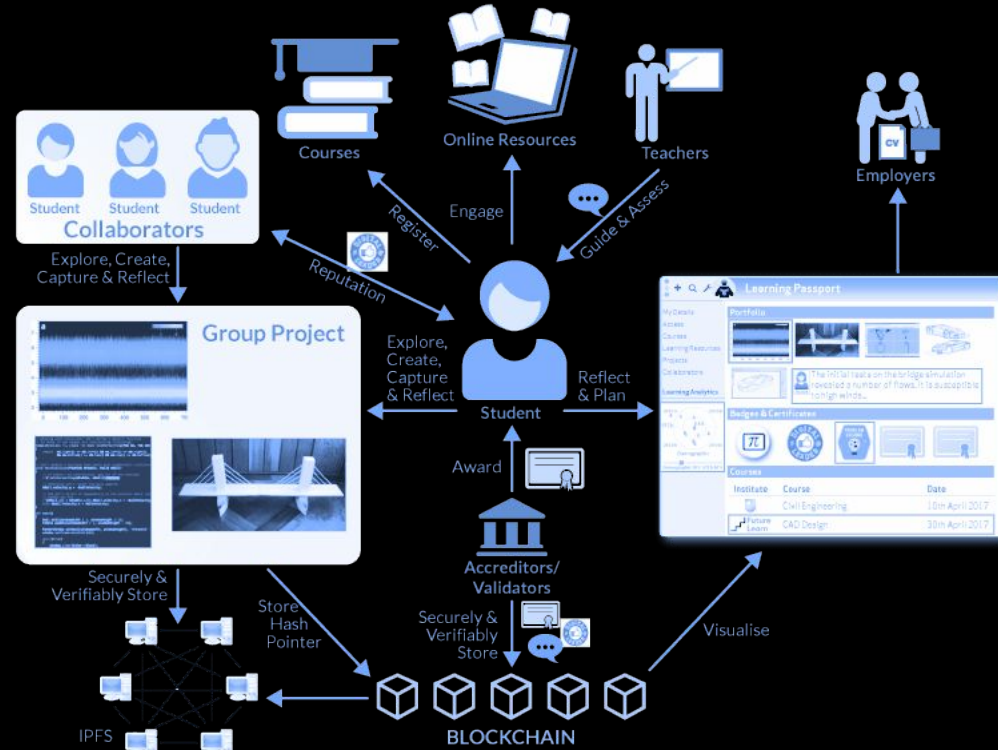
Courses

Online Resources

Teachers

Employers

CV

Student Student Student
Collaborators

Register

Engage

Guide & Assess

Reputation

Explore, Create, Capture & Reflect

Group Project

Explore, Create, Capture & Reflect

Student

Reflect & Plan

Learning Passport

My Details
Assess
Courses
Learning Resources
Projects
Collaborators

Portfolio

The initial tests on the bridge simulation revealed a number of flaws. It is susceptible to high winds...

Learning Analytics

Badges & Certificates

Courses

| Institute | Course | Date |
|---|---|---|
| | Civil Engineering | 10th April 2017 |
| Future Learn | CAD Design | 30th April 2017 |

Award

Accreditors/ Validators

Securely & Verifiably Store

Store Hash Pointer

Securely & Verifiably Store

Visualise

IPFS

BLOCKCHAIN